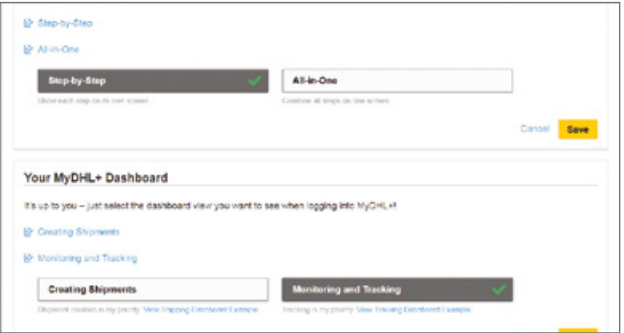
Step-by-Step

All-in-One

Step-by-Step

Show each step on its own screen

All-in-One

Combine all steps on one screen

Cancel Save

Your MyDHL+ Dashboard

It's up to you – just select the dashboard view you want to see when logging into MyDHL+!

Creating Shipments

Monitoring and Tracking

Creating Shipments

Shipment creation is my priority View Shipping Dashboard Example

Monitoring and Tracking

Tracking is my priority View Tracking Dashboard Example